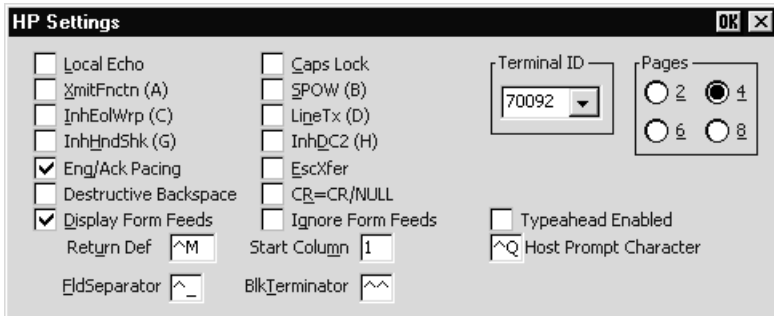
HP Settings

OK

Local Echo
XmitFnctn (A)
InhEolWrp (C)
InhHndShk (G)
Enq/Ack Pacing
Destructive Backspace
Display Form Feeds

Caps Lock
SPOW (B)
LineTx (D)
InhDC2 (H)
EscXfer
CR=CR/NULL
Ignore Form Feeds

Terminal ID
70092

Pages
2
4
6
8

Typeahead Enabled

Return Def ^M
Start Column 1
^Q Host Prompt Character

FldSeparator ^_
BlkTerminator ^^